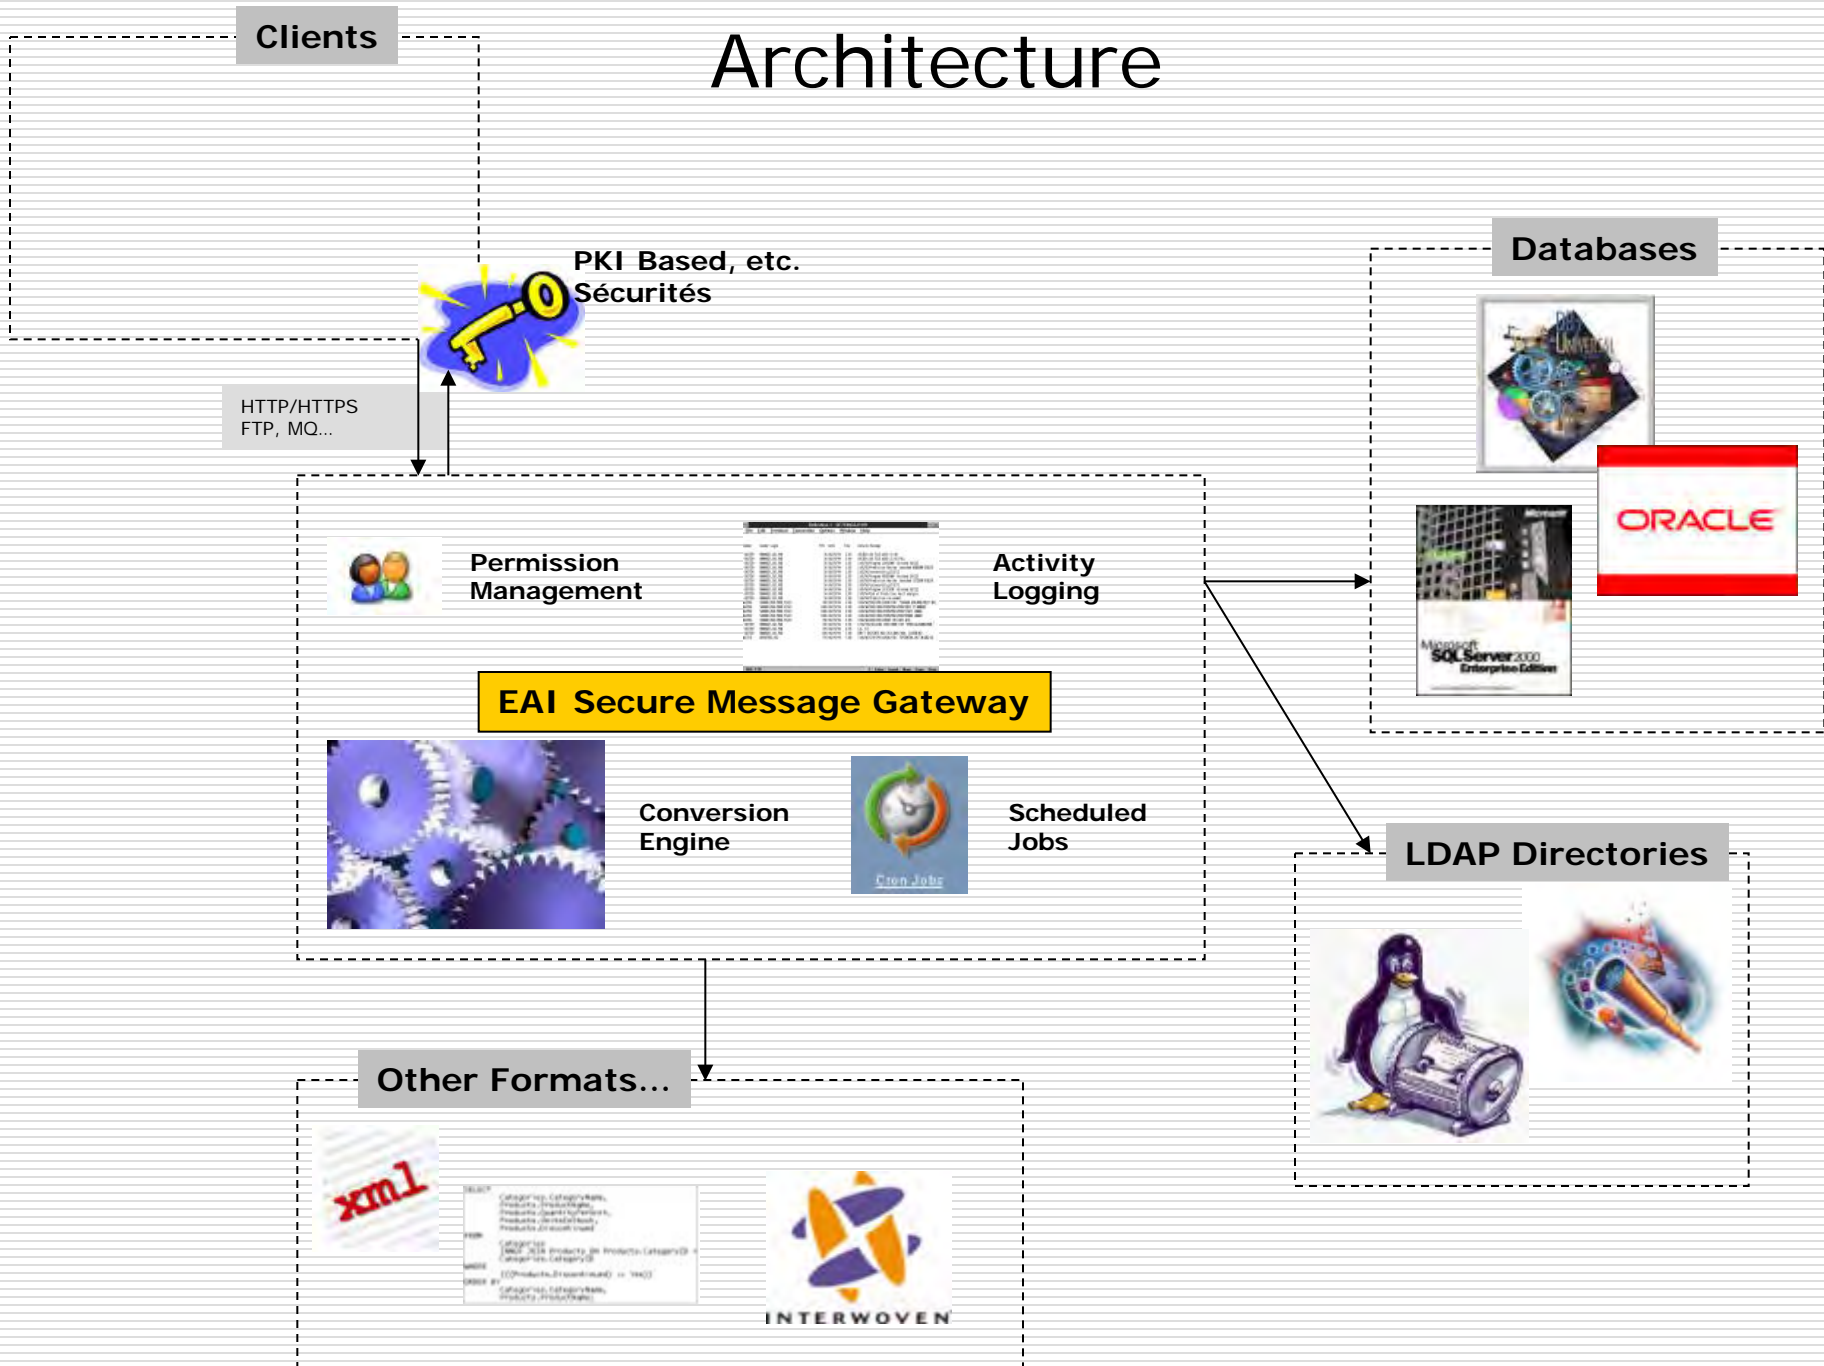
Clients

Architecture

PKI Based, etc.
Sécurités

HTTP/HTTPS
FTP, MQ...

Databases

ORACLE

Microsoft SQL Server 2000 Enterprise Edition

Permission Management

Activity Logging

EAI Secure Message Gateway

Conversion Engine

Cron Jobs

Scheduled Jobs

LDAP Directories

Other Formats...

xml

INTERWOVEN